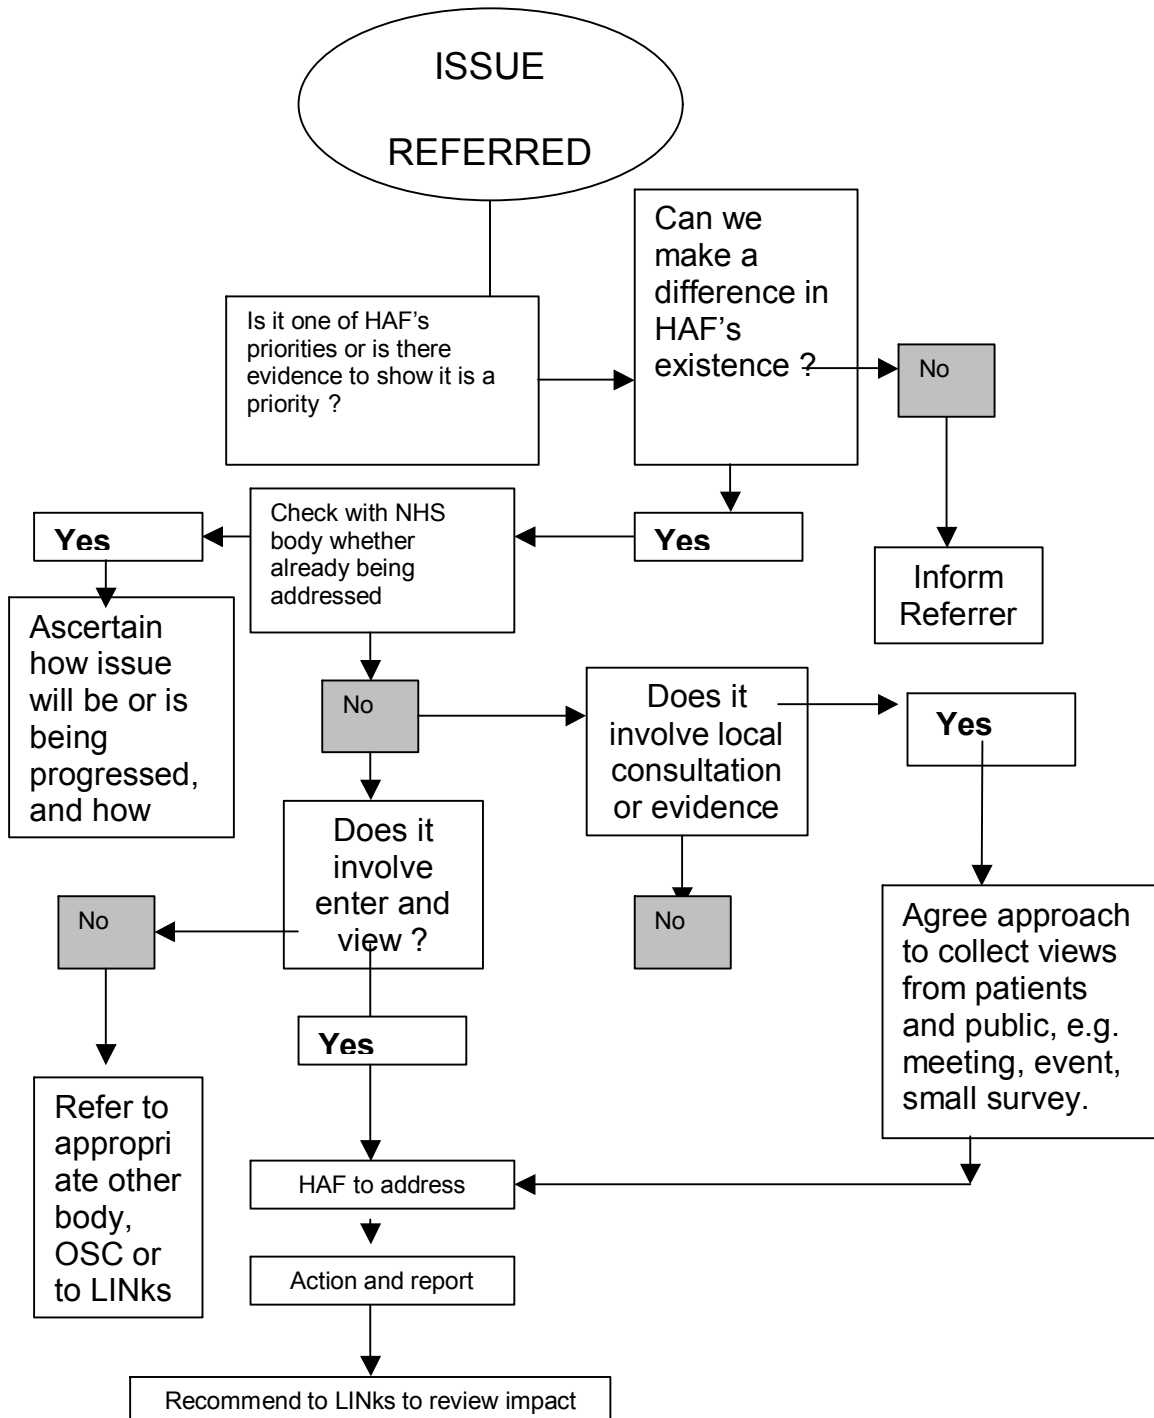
ISSUE

REFERRED

Is it one of HAF's priorities or is there evidence to show it is a priority ?

Can we make a difference in HAF's existence ?

No

Inform Referrer

Yes

Check with NHS body whether already being addressed

Yes

Ascertain how issue will be or is being progressed, and how

No

Does it involve local consultation or evidence

Yes

No

Agree approach to collect views from patients and public, e.g. meeting, event, small survey.

Does it involve enter and view ?

No

Refer to appropri ate other body, OSC or to LINks

Yes

HAF to address

Action and report

Recommend to LINks to review impact